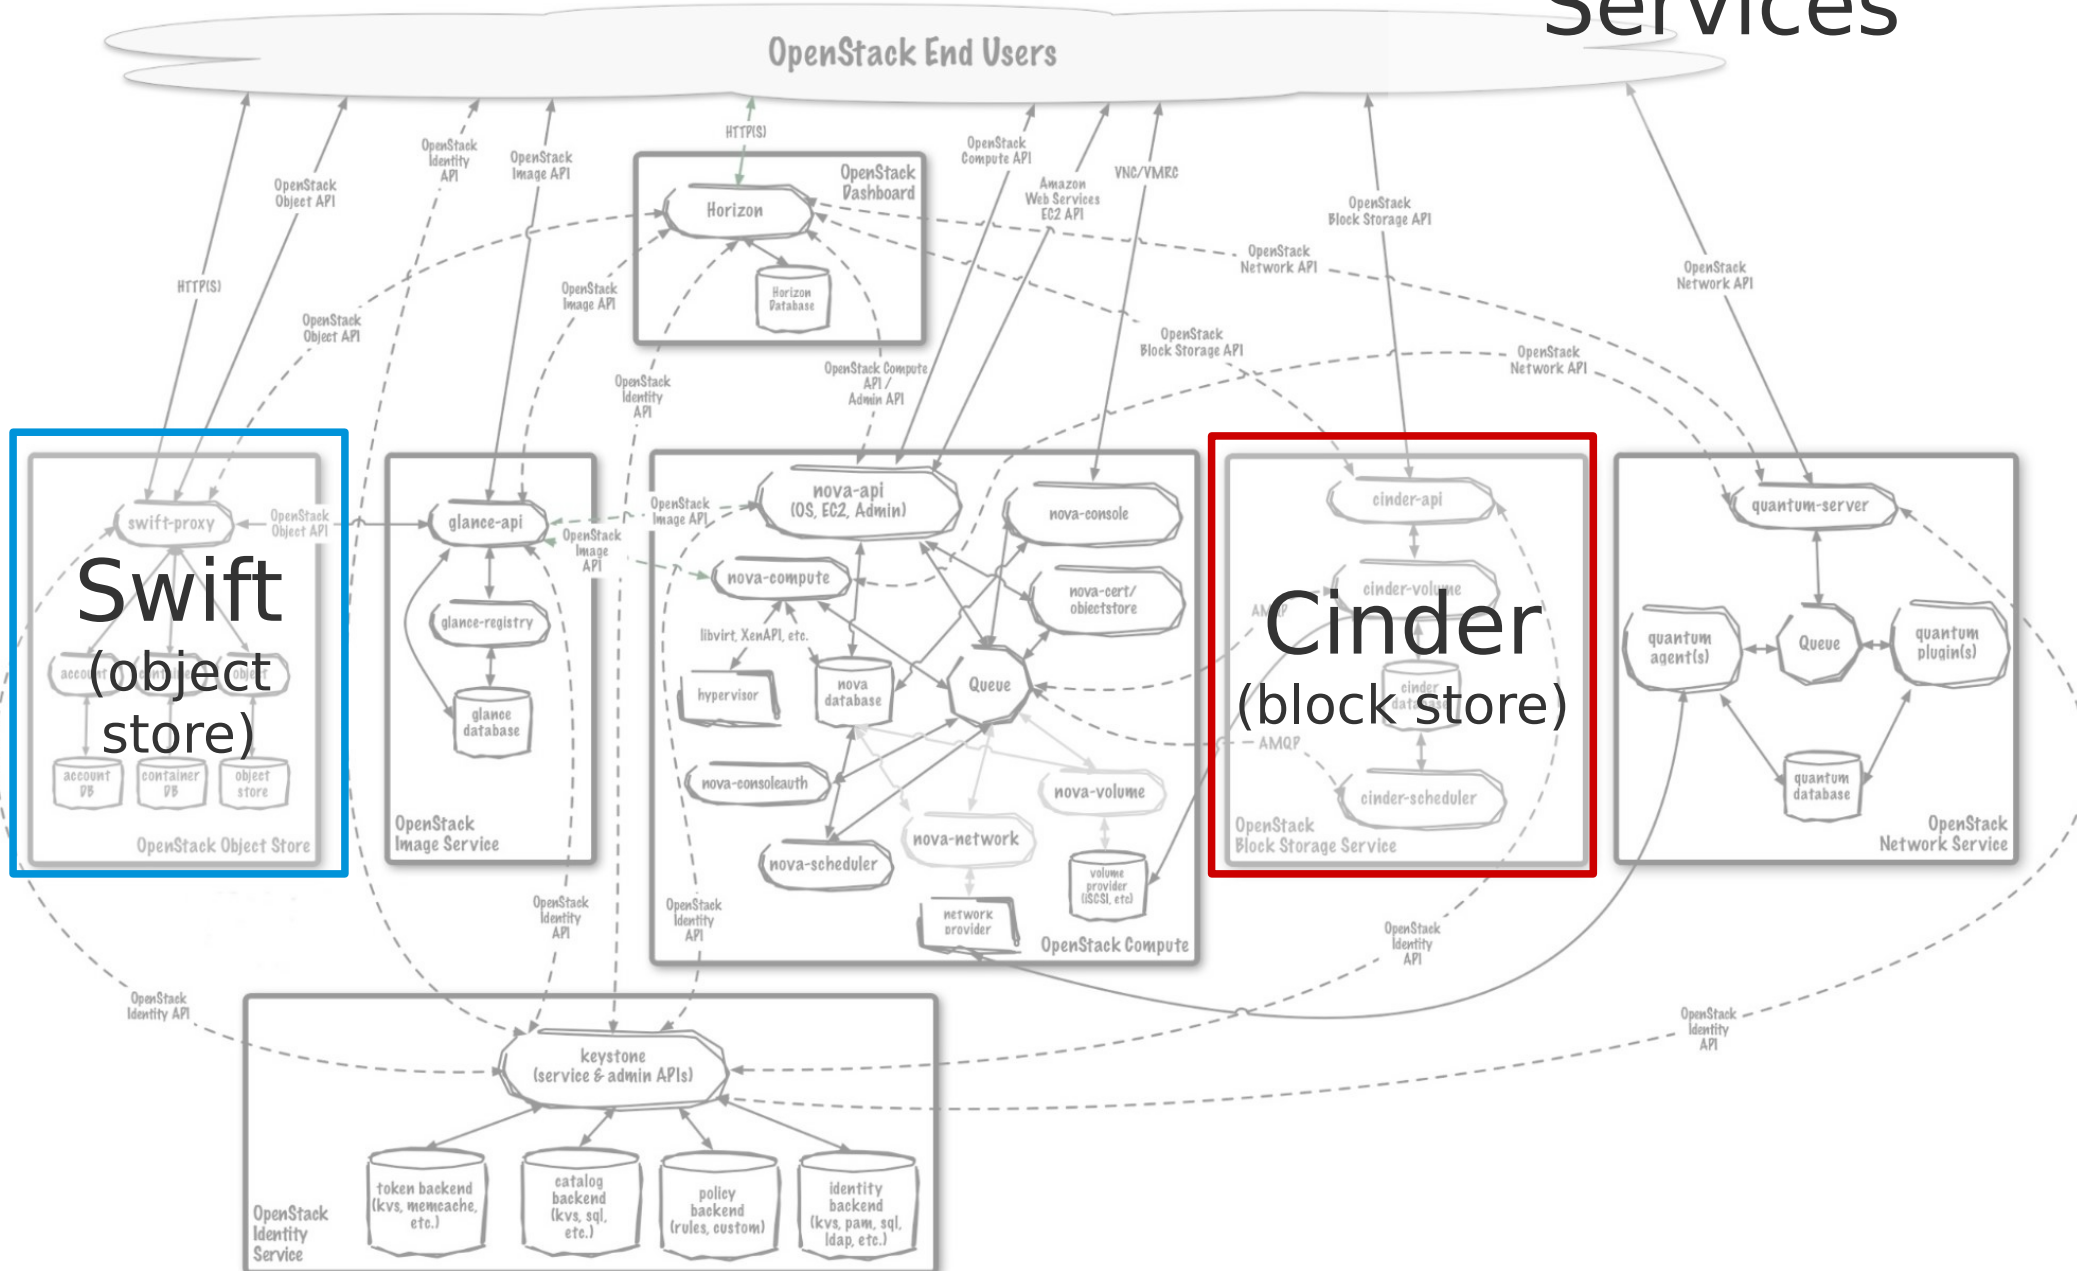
Services

OpenStack End Users

HTTP(S)

OpenStack Object API

OpenStack Identity API

OpenStack Image API

HTTP(S)

OpenStack Dashboard

Horizon

Horizon Database

OpenStack Compute API

Amazon Web Services EC2 API

VNC/VMRC

OpenStack Block Storage API

OpenStack Network API

OpenStack Network API

HTTP(S)

OpenStack Object API

OpenStack Image API

OpenStack Identity API

OpenStack Compute API / Admin API

OpenStack Block Storage API

OpenStack Network API

swift-proxy

OpenStack Object API

Swift

(object store)

account

container

object

account DB

container DB

object store

OpenStack Object Store

glance-api

OpenStack Image API

glance-registry

glance database

OpenStack Image Service

OpenStack Image API

nova-api (OS, EC2, Admin)

nova-console

nova-compute

nova-cert/ objectstore

libvirt, XenAPI, etc.

hypervisor

nova database

Queue

nova-consoleauth

nova-volume

nova-network

nova-scheduler

volume provider (iSCSI, etc)

network provider

OpenStack Compute

cinder-api

cinder-volume

AMQP

Cinder

cinder database

(block store)

AMQP

cinder-scheduler

OpenStack Block Storage Service

quantum-server

quantum agent(s)

Queue

quantum plugin(s)

quantum database

OpenStack Network Service

OpenStack Identity API

OpenStack Identity API

OpenStack Identity API

OpenStack Identity API

OpenStack Identity API

keystone (service & admin APIs)

token backend (kvs, memcache, etc.)

catalog backend (kvs, sql, etc.)

policy backend (rules, custom)

identity backend (kvs, pam, sql, ldap, etc.)

OpenStack Identity Service